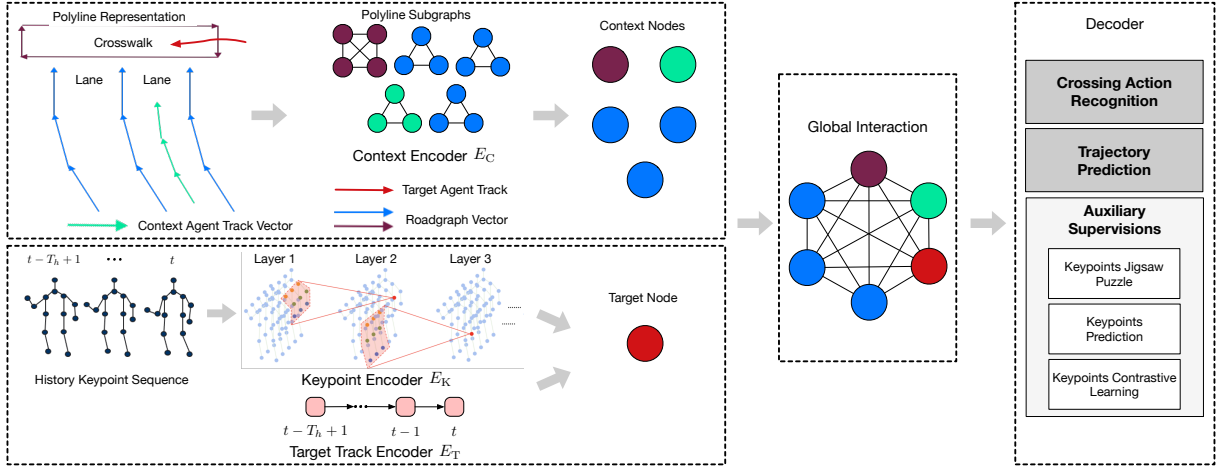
Polyline Representation

Crosswalk

Lane

Lane

Context Agent Track Vector

Polyline Subgraphs

Context Encoder $E_C$

Target Agent Track

Roadgraph Vector

Context Nodes

$t-T_h+1$ ••• $t$

History Keypoint Sequence

Layer 1 Layer 2 Layer 3

Keypoint Encoder $E_K$

$t-T_h+1$ $t-1$ $t$

Target Track Encoder $E_T$

Target Node

Global Interaction

Decoder

Crossing Action Recognition

Trajectory Prediction

Auxiliary Supervisions

Keypoints Jigsaw Puzzle

Keypoints Prediction

Keypoints Contrastive Learning